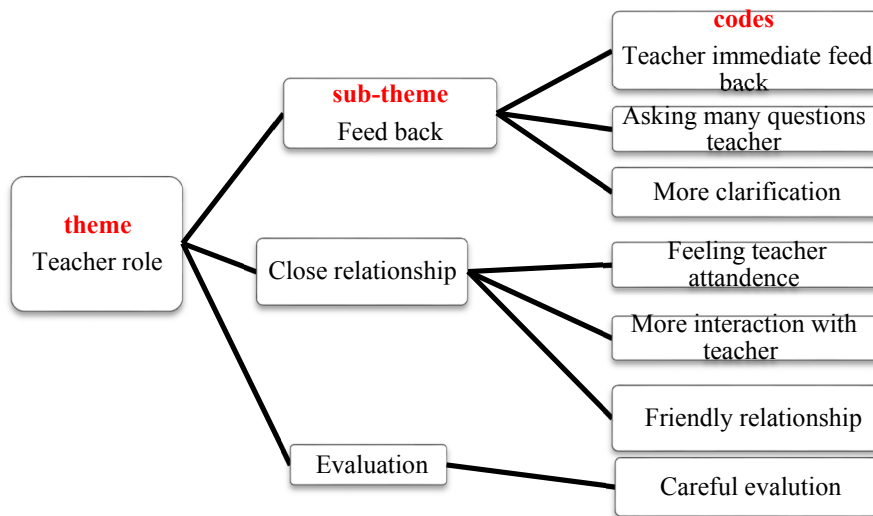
theme
Teacher role

sub-theme
Feed back

Close relationship

Evaluation

codes
Teacher immediate feed back

Asking many questions teacher

More clarification

Feeling teacher attandence

More interaction with teacher

Friendly relationship

Careful evalution